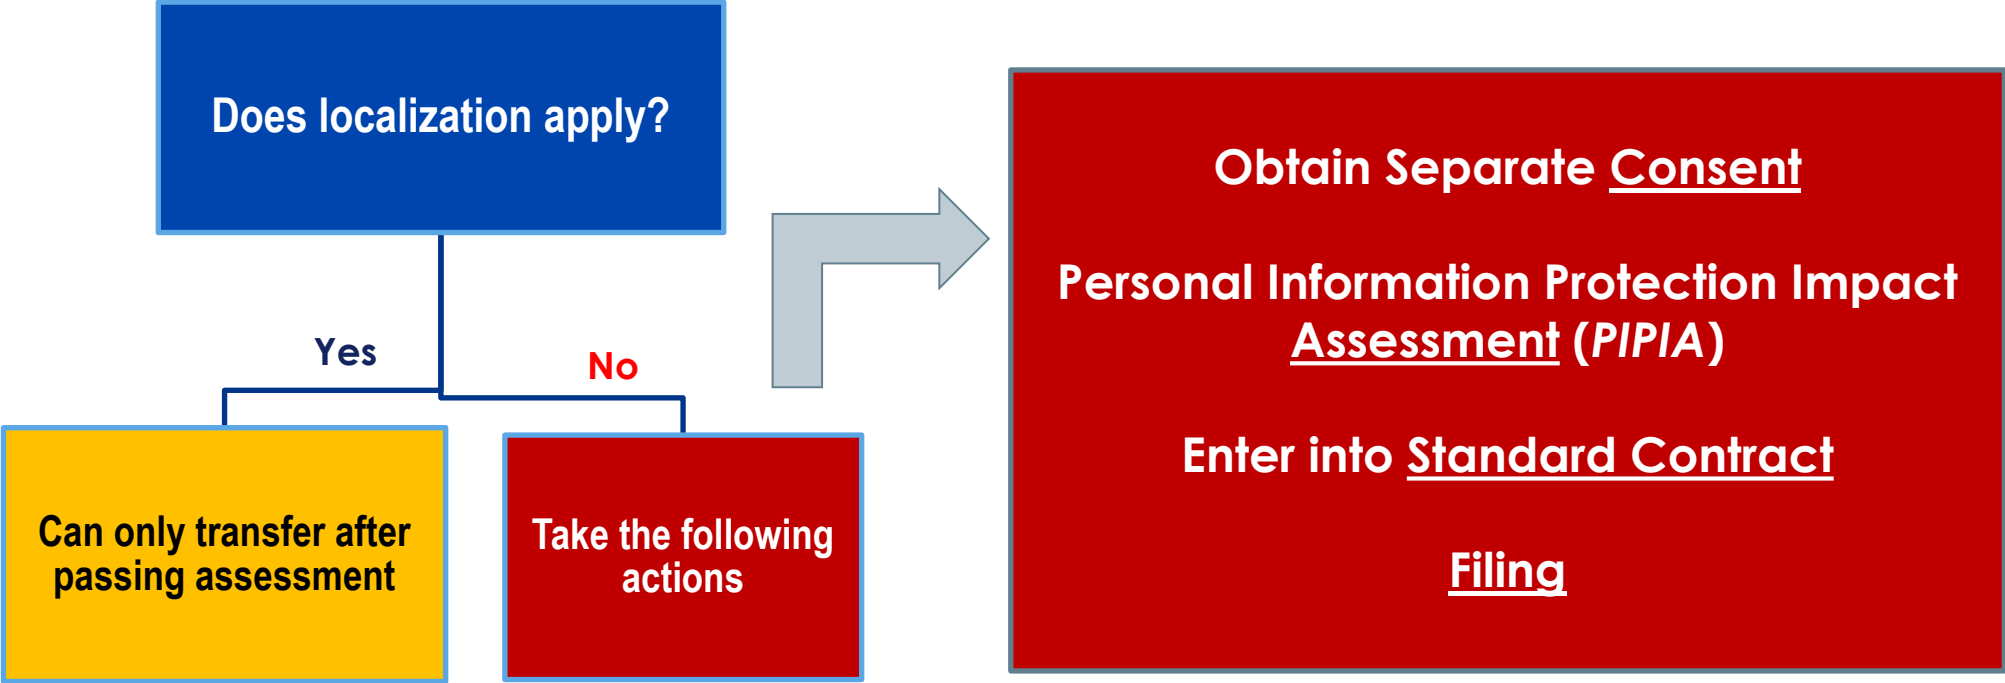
Does localization apply?

Yes

No

Can only transfer after passing assessment

Take the following actions

Obtain Separate Consent

Personal Information Protection Impact Assessment (*PIPIA*)

Enter into Standard Contract

Filing